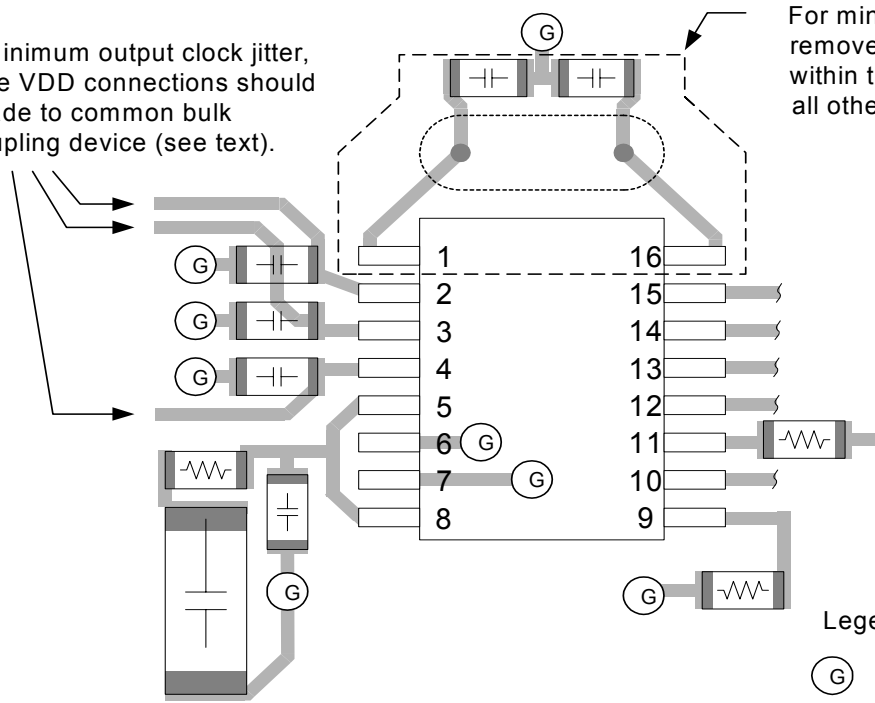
inimum output clock jitter, e VDD connections should de to common bulk pling device (see text).

For min remove within t all othe

G

G

G

G

1
2
3
4
5
6
7
8

16
15
14
13
12
11
10
9

G

G

G

G

Lege

G